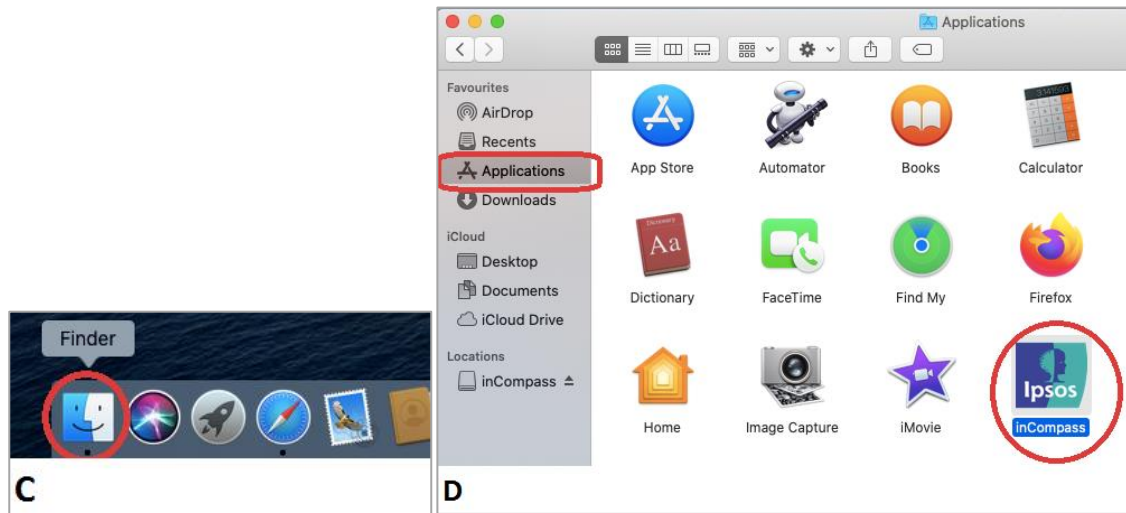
Finder

C

Applications

Favourites
AirDrop
Recents
Applications
Downloads
iCloud
Desktop
Documents
iCloud Drive
Locations
inCompass ⏏

App Store
Automator
Books
Calculator
Dictionary
FaceTime
Find My
Firefox
Home
Image Capture
iMovie
Ipsos
inCompass

D